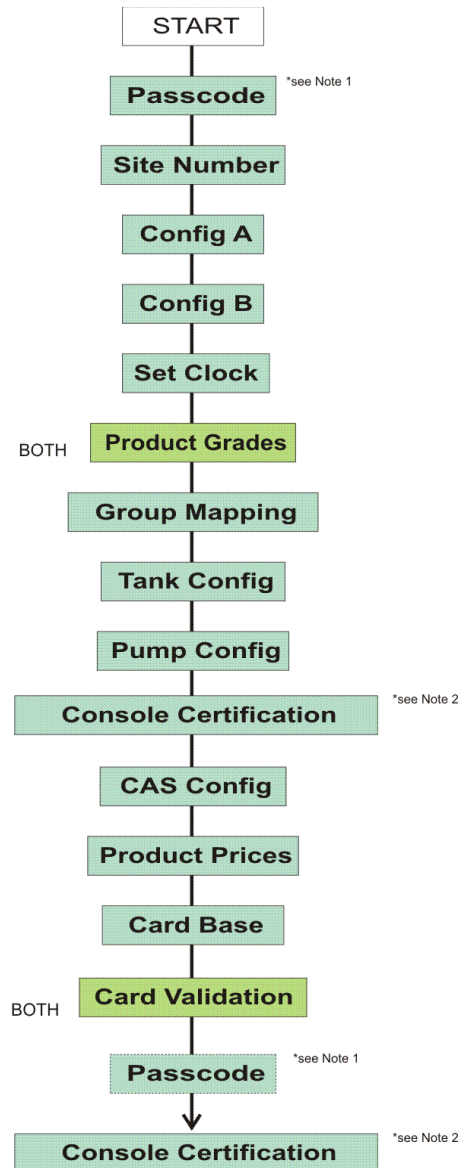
START

Passcode
*see Note 1

Site Number

Config A

Config B

Set Clock

BOTH
Product Grades

Group Mapping

Tank Config

Pump Config

Console Certification
*see Note 2

CAS Config

Product Prices

Card Base

BOTH
Card Validation

Passcode
*see Note 1

Console Certification
*see Note 2